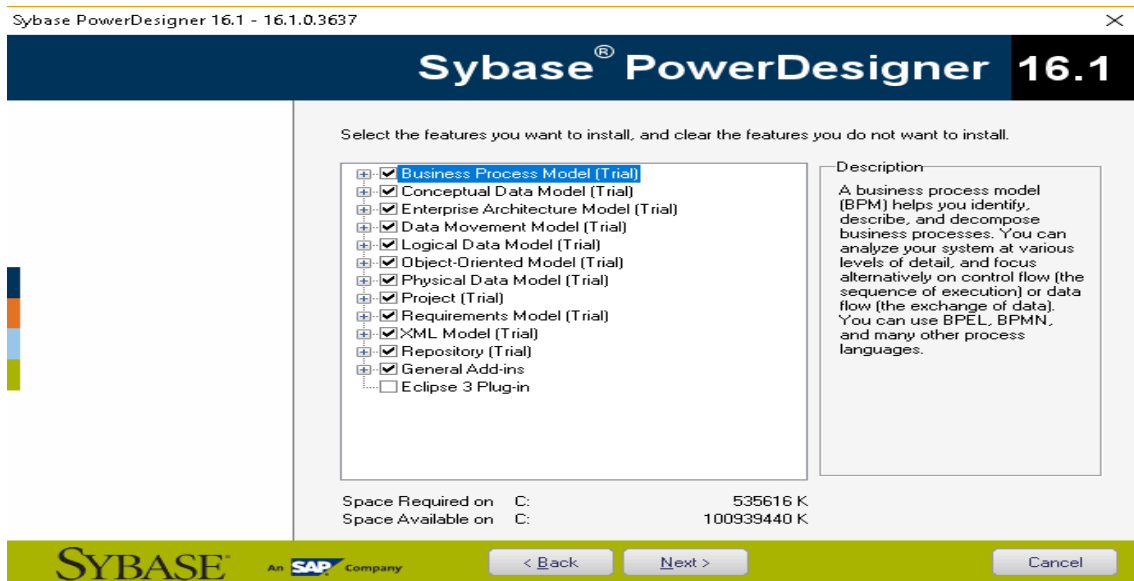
Sybase PowerDesigner 16.1 - 16.1.0.3637

Sybase® PowerDesigner 16.1

Select the features you want to install, and clear the features you do not want to install.

Business Process Model (Trial)
Conceptual Data Model (Trial)
Enterprise Architecture Model (Trial)
Data Movement Model (Trial)
Logical Data Model (Trial)
Object-Oriented Model (Trial)
Physical Data Model (Trial)
Project (Trial)
Requirements Model (Trial)
XML Model (Trial)
Repository (Trial)
General Add-ins
Eclipse 3 Plug-in

Description

A business process model (BPM) helps you identify, describe, and decompose business processes. You can analyze your system at various levels of detail, and focus alternatively on control flow (the sequence of execution) or data flow (the exchange of data). You can use BPEL, BPMN, and many other process languages.

Space Required on C: 535616 K
Space Available on C: 100939440 K

SYBASE An SAP Company

< Back Next > Cancel